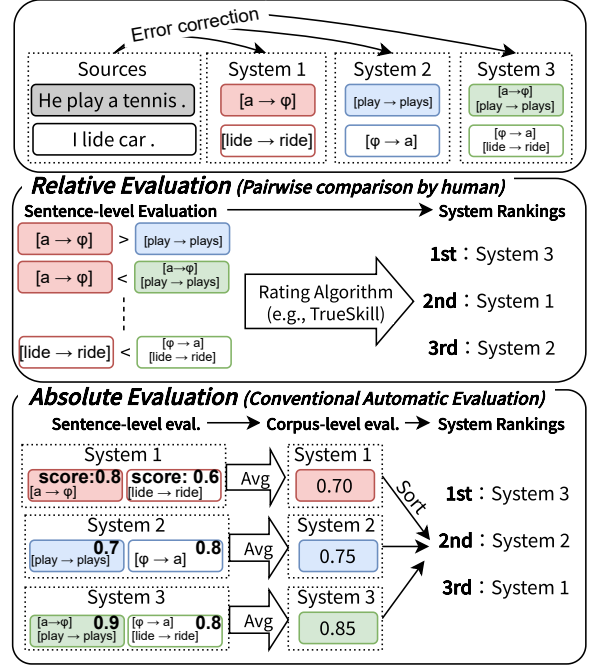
Error correction

Sources
He play a tennis .
I lide car .

System 1
[a → φ]
[lide → ride]

System 2
[play → plays]
[φ → a]

System 3
[a → φ] [play → plays]
[φ → a] [lide → ride]

Relative Evaluation (Pairwise comparison by human)

Sentence-level Evaluation → System Rankings

[a → φ] > [play → plays]
[a → φ] < [a→φ] [play → plays]
[lide → ride] < [φ → a] [lide → ride]

Rating Algorithm (e.g., TrueSkill)

1st : System 3
2nd : System 1
3rd : System 2

Absolute Evaluation (Conventional Automatic Evaluation)

Sentence-level eval. → Corpus-level eval. → System Rankings

System 1
score:0.8 [a → φ]
score: 0.6 [lide → ride]
Avg
System 1
0.70

System 2
0.7 [play → plays]
0.8 [φ → a]
Avg
System 2
0.75

System 3
[a→φ] [play → plays] 0.9
[φ → a] [lide → ride] 0.8
Avg
System 3
0.85

Sort

1st : System 3
2nd : System 2
3rd : System 1